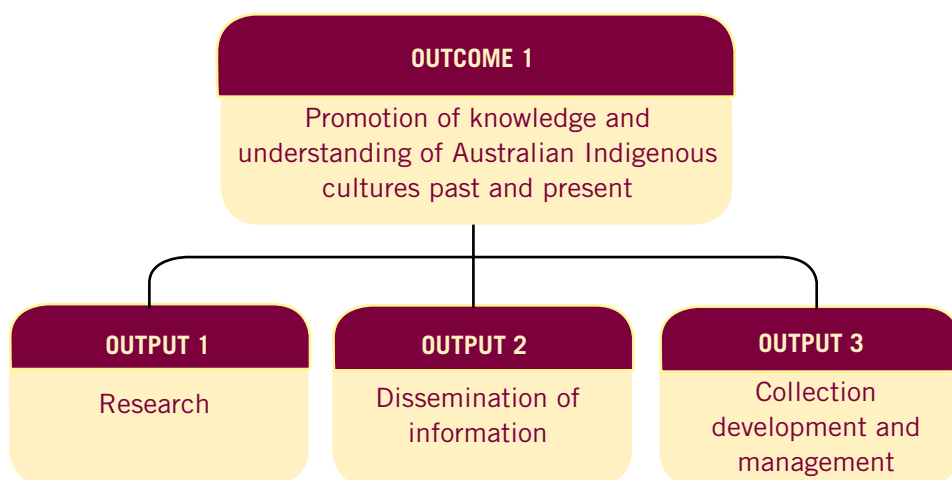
OUTCOME 1

Promotion of knowledge and understanding of Australian Indigenous cultures past and present

OUTPUT 1

Research

OUTPUT 2

Dissemination of information

OUTPUT 3

Collection development and management